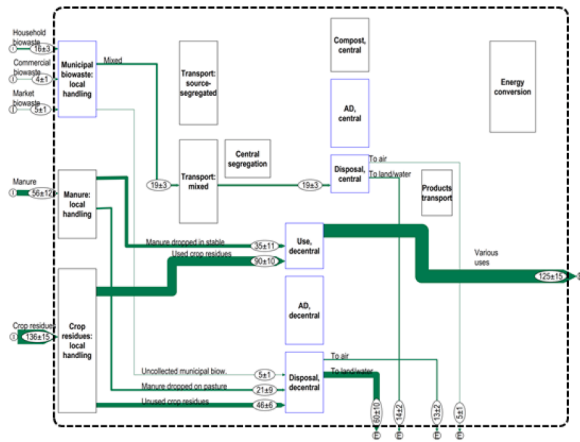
Household biowaste
16±3
Commercial biowaste
4±1
Market biowaste
5±1
Municipal biowaste: local handling
Mixed
Transport: source-segregated
Compost, central
AD, central
Energy conversion
Central segregation
Transport: mixed
19±3
19±3
Disposal, central
To air
To land/water
Products transport
Manure
56±12
Manure: local handling
Manure dropped in stable
35±11
Used crop residues
90±10
Use, decentral
Various uses
125±15
AD, decentral
Crop residues
136±15
Crop residues: local handling
Uncollected municipal biow.
5±1
Manure dropped on pasture
21±9
Unused crop residues
46±6
Disposal, decentral
To air
To land/water
60±10
14±2
13±2
5±1